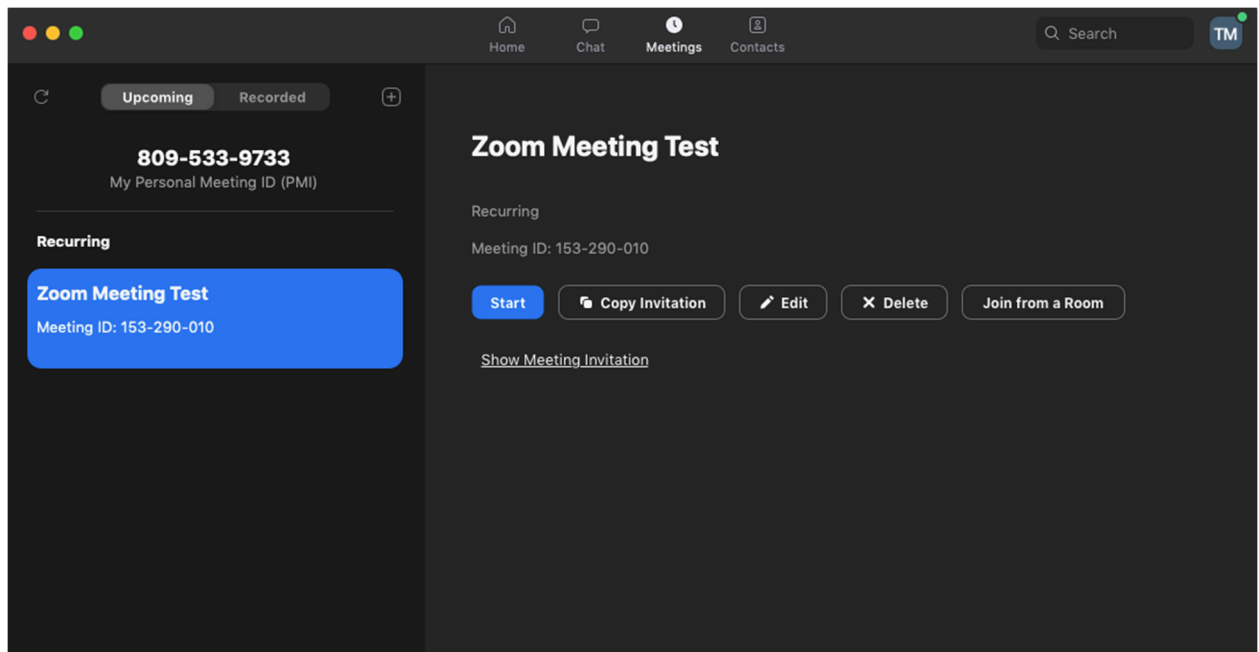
Home Chat Meetings Contacts

Search

TM

Upcoming Recorded

809-533-9733
My Personal Meeting ID (PMI)

Recurring

Zoom Meeting Test
Meeting ID: 153-290-010

Zoom Meeting Test

Recurring

Meeting ID: 153-290-010

Start Copy Invitation Edit Delete Join from a Room

Show Meeting Invitation